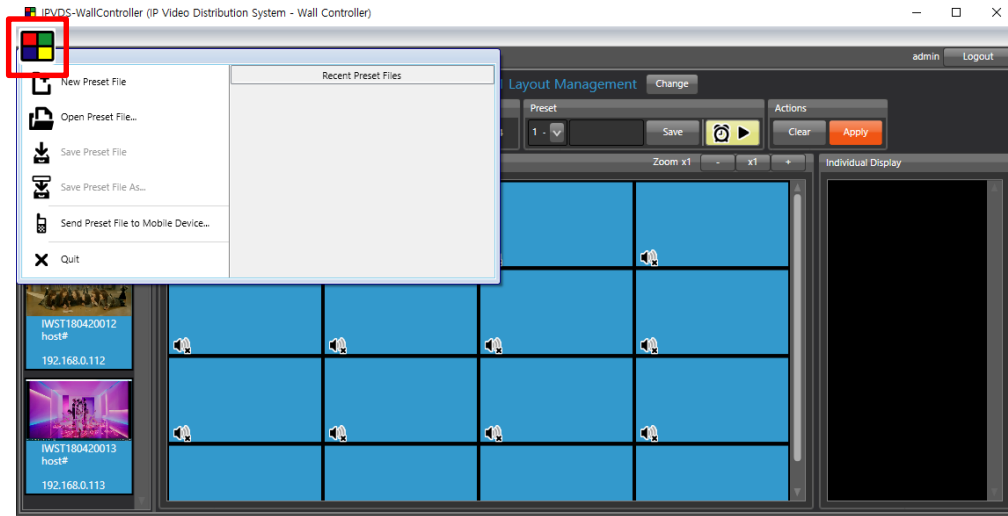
IPVDS-WallController (IP Video Distribution System - Wall Controller)

admin Logout

New Preset File

Open Preset File...

Save Preset File

Save Preset File As...

Send Preset File to Mobile Device...

Quit

Recent Preset Files

Layout Management Change

Preset

1 -

Save

Actions

Clear Apply

Zoom x1 - x1 +

Individual Display

IWST180420012
host#
192.168.0.112

IWST180420013
host#
192.168.0.113